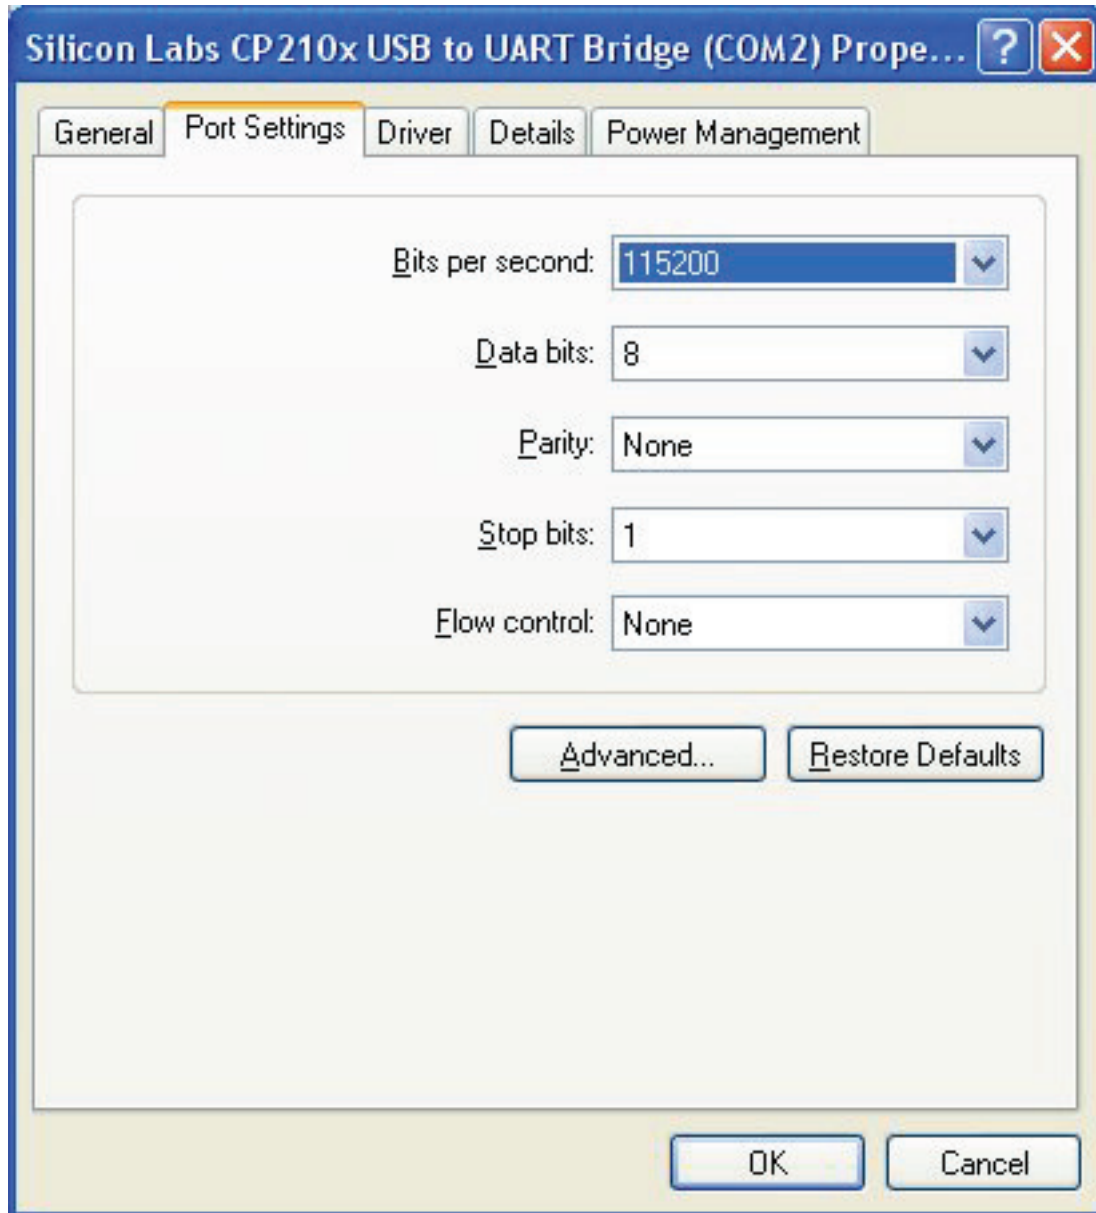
Silicon Labs CP210x USB to UART Bridge (COM2) Prope...

General | Port Settings | Driver | Details | Power Management

Bits per second: 115200

Data bits: 8

Parity: None

Stop bits: 1

Flow control: None

Advanced... | Restore Defaults

OK | Cancel